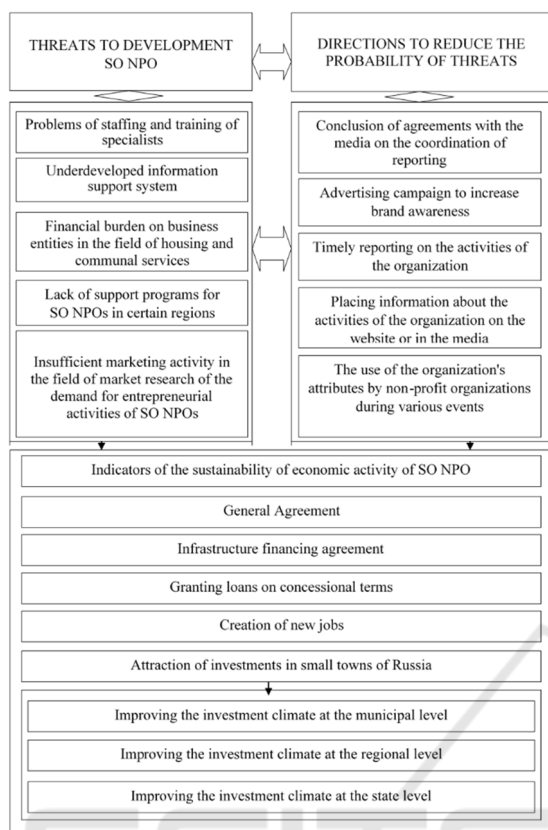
THREATS TO DEVELOPMENT SO NPO

DIRECTIONS TO REDUCE THE PROBABILITY OF THREATS

Problems of staffing and training of specialists

Underdeveloped information support system

Financial burden on business entities in the field of housing and communal services

Lack of support programs for SO NPOs in certain regions

Insufficient marketing activity in the field of market research of the demand for entrepreneurial activities of SO NPOs

Conclusion of agreements with the media on the coordination of reporting

Advertising campaign to increase brand awareness

Timely reporting on the activities of the organization

Placing information about the activities of the organization on the website or in the media

The use of the organization's attributes by non-profit organizations during various events

Indicators of the sustainability of economic activity of SO NPO

General Agreement

Infrastructure financing agreement

Granting loans on concessional terms

Creation of new jobs

Attraction of investments in small towns of Russia

Improving the investment climate at the municipal level

Improving the investment climate at the regional level

Improving the investment climate at the state level